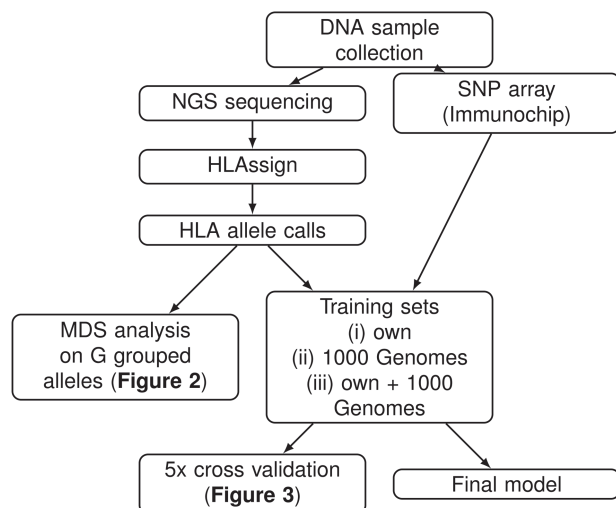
DNA sample collection

NGS sequencing

SNP array (Immunochip)

HLAssign

HLA allele calls

MDS analysis on G grouped alleles (**Figure 2**)

Training sets
(i) own
(ii) 1000 Genomes
(iii) own + 1000 Genomes

5x cross validation (**Figure 3**)

Final model